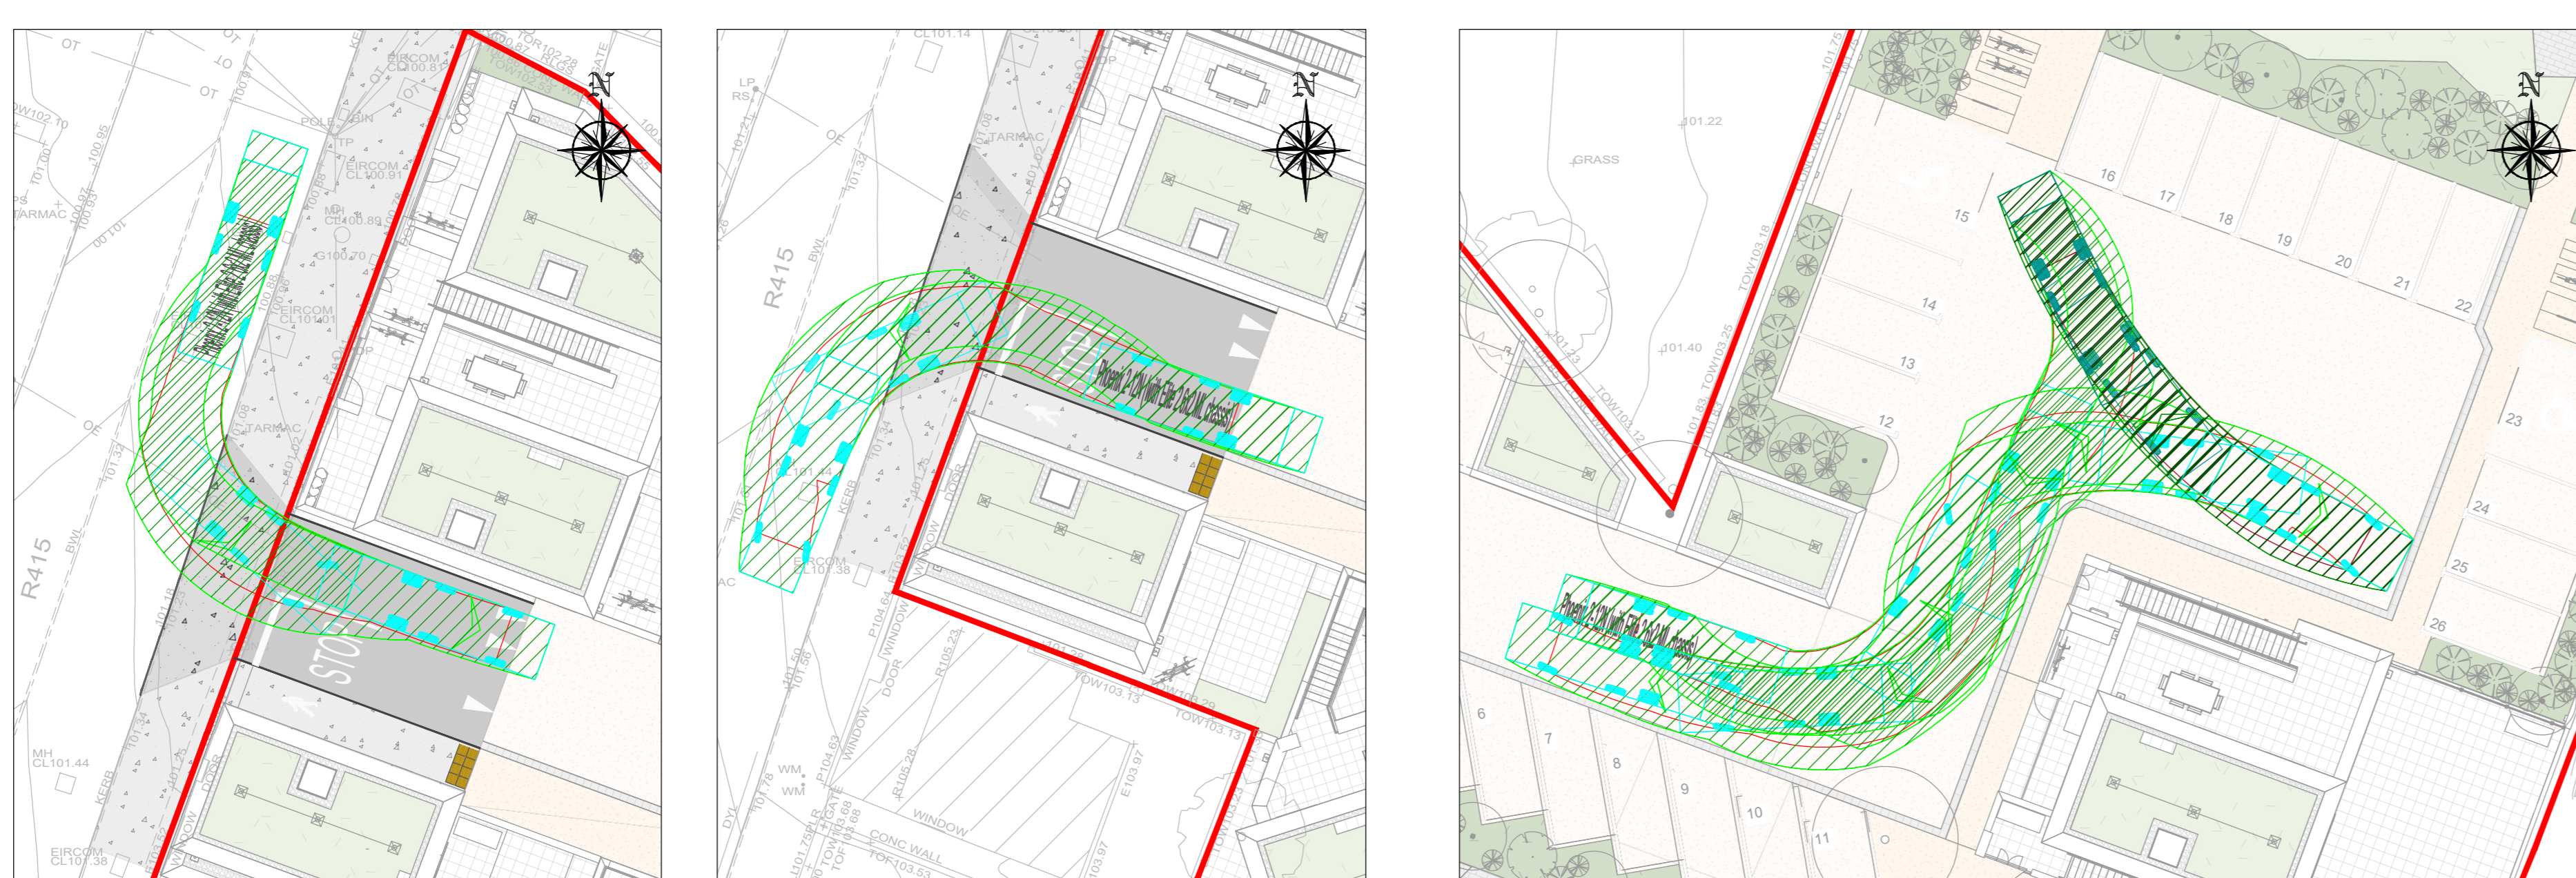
OT
OT
OT
TOR102.28
EIRCOM CL100.87
RLGS
TOW102.23
GATE
100.9
TOW102.10
100.95
101.00
PS TARMAC
100.97
100.99
100.101
POLE
BIN
TP
EIRCOM CL100.91
MH CL100.89
G100.70
100.88
100.86
EIRCOM CL101.01
OP
Phoenix 2-12N (with Elite 2-9LOW chassis)
OF
101.08
TARMAC
101.02
101.32
R415
BWL
101.18
101.23
STOP
101.34
101.25
MH CL101.44
KERB
DOOR
WINDOW
EIRCOM CL101.38
101.62

CL101.14
LP RS
101.21
OF
101.08
TARMAC
101.02
OP
101.01
101.32
R415
BWL
Phoenix 2-12N (with Elite 2-9LOW chassis)
101.44
101.24
101.15
KERB
EIRCOM CL101.38
DOOR
WINDOW
P104.64
WINDOW
DOOR
R105.23
101.28
TOW103.13
TOR103.29
TOW103.13
101.50
101.56
101.78
WM
WM
P104.63
WINDOW
R105.28
E103.97
WINDOW
CONC WALL
TOF103.53
TOW103.68
TOF103.68
GATE
101.75
DYL
103.97

101.75
101.22
GRASS
TOW103.18
CONC WALL
101.40
TOW103.25
101.23
TOW103.12
101.83
16
17
18
19
20
21
22
15
14
13
12
23
24
25
26
6
7
8
9
10
11
Phoenix 2-12N (with Elite 2-9LOW chassis)
N
N
N